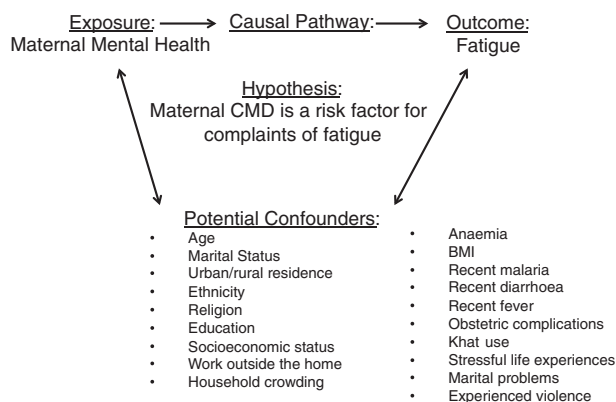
Exposure: Maternal Mental Health

Causal Pathway:

Outcome: Fatigue

Hypothesis:
Maternal CMD is a risk factor for complaints of fatigue

Potential Confounders:

- Age
- Marital Status
- Urban/rural residence
- Ethnicity
- Religion
- Education
- Socioeconomic status
- Work outside the home
- Household crowding

- Anaemia
- BMI
- Recent malaria
- Recent diarrhoea
- Recent fever
- Obstetric complications
- Khat use
- Stressful life experiences
- Marital problems
- Experienced violence